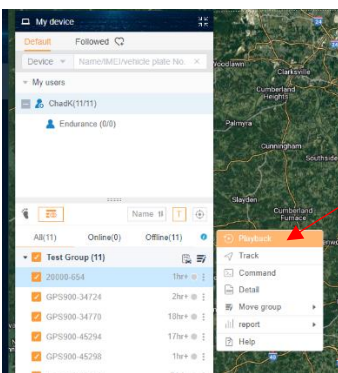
My device

Default Followed

Device Name/IMEI/vehicle plate No.

My users

ChadK(11/11)

Endurance (0/0)

Name

All(11) Online(0) Offline(11)

Test Group (11)

20000-654 1hr+

GPS900-34724 2hr+

GPS900-34770 18hr+

GPS900-45294 17hr+

GPS900-45298 1hr+

Woodlawn

Clarksville

Cumberland Heights

Palmyra

Cunningham

Southside

Slayden

Cumberland Furnace

Playback

Track

Command

Detail

Move group

report

Help